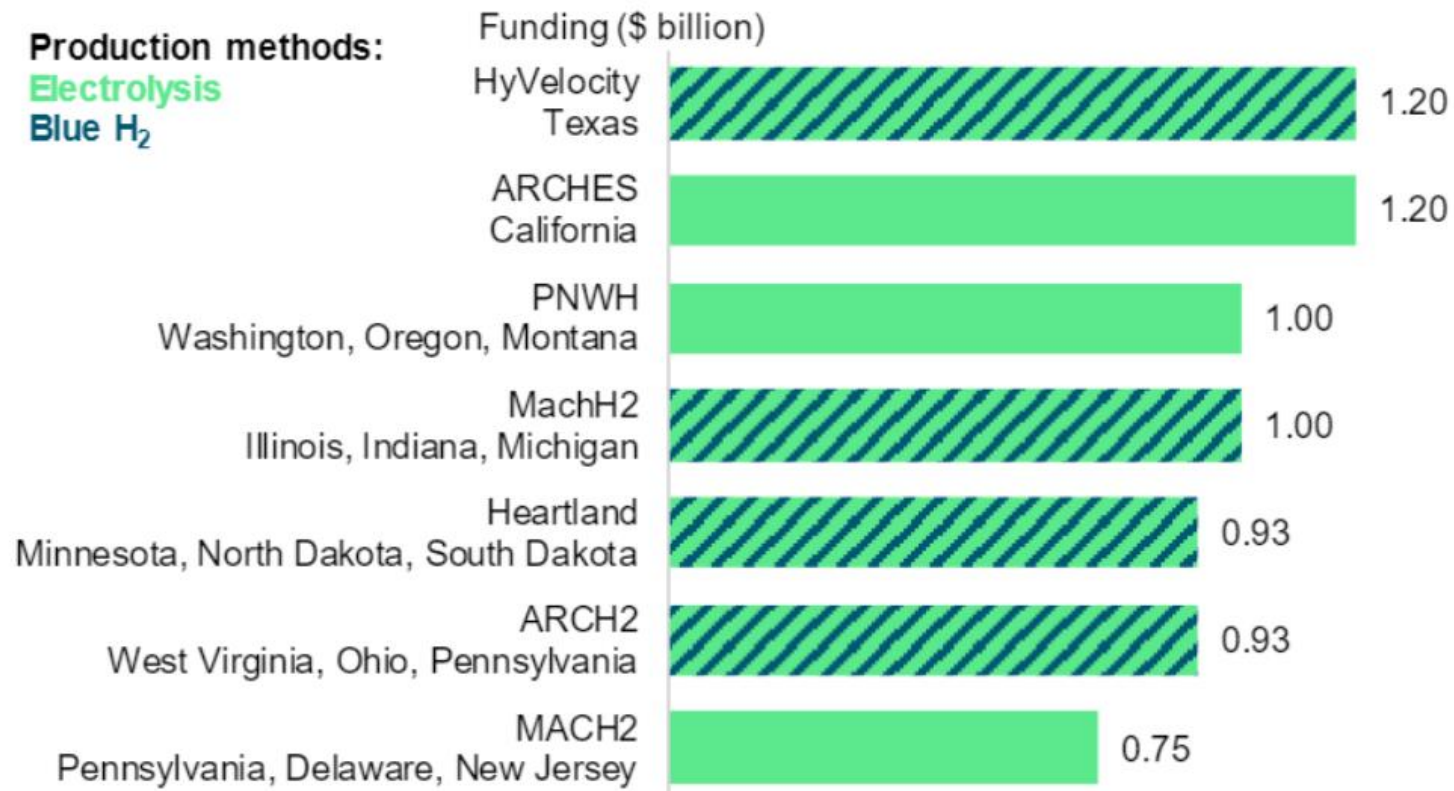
Production methods:
Electrolysis
Blue $H_2$

Funding ($ billion)

| | |
|---|---|
| HyVelocity Texas | 1.20 |
| ARCHES California | 1.20 |
| PNWH Washington, Oregon, Montana | 1.00 |
| MachH2 Illinois, Indiana, Michigan | 1.00 |
| Heartland Minnesota, North Dakota, South Dakota | 0.93 |
| ARCH2 West Virginia, Ohio, Pennsylvania | 0.93 |
| MACH2 Pennsylvania, Delaware, New Jersey | 0.75 |